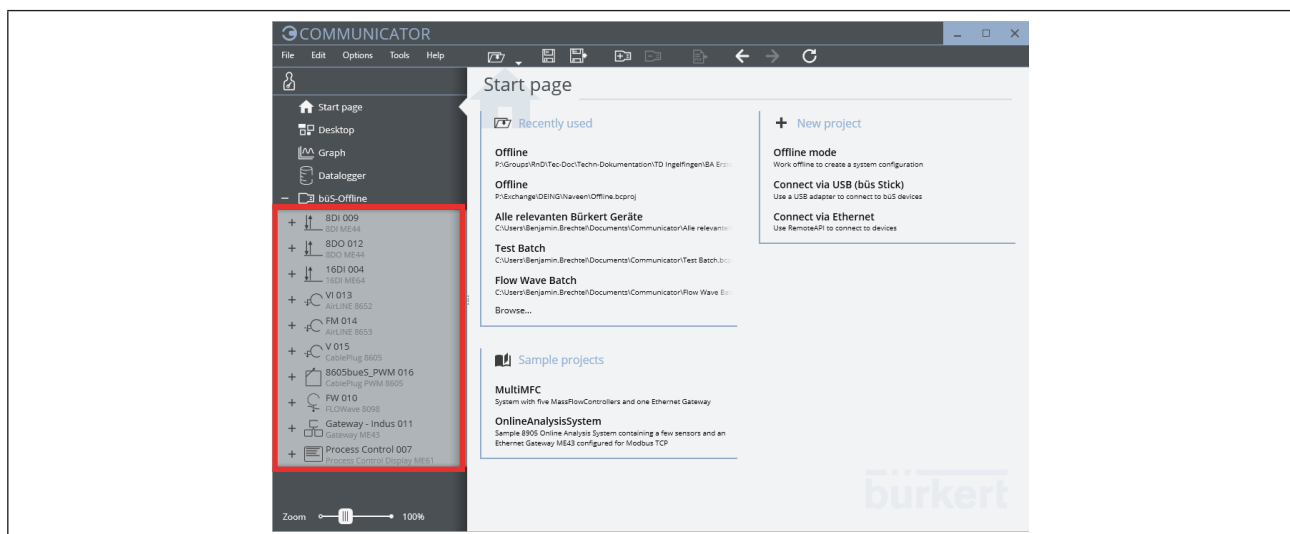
COMMUNICATOR

File Edit Options Tools Help

Start page

Desktop

Graph

Datalogger

büS-Offline

8DI 009
8DI ME44

8DO 012
8DO ME44

16DI 004
16DI ME64

VI 013
AirLINE 8652

FM 014
AirLINE 8653

V 015
CablePlug 8605

8605bueS_PWM 016
CablePlug PWM 8605

FW 010
FLOWave 8098

Gateway - Indus 011
Gateway ME43

Process Control 007
Process Control Display ME61

Zoom 100%

Start page

Recently used

Offline
P:\Groups\RnD\Tec-Doc\Techn-Dokumentation\TD Ingelfingen\BA Ers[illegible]

Offline
P:\Exchange\DEING\Naveen\Offline.bcproj

Alle relevanten Bürkert Geräte
C:\Users\Benjamin.Brechtel\Documents\Communicator\Alle relevante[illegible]

Test Batch
C:\Users\Benjamin.Brechtel\Documents\Communicator\Test Batch.bc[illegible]

Flow Wave Batch
C:\Users\Benjamin.Brechtel\Documents\Communicator\Flow Wave B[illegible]

Browse...

Sample projects

MultiMFC
System with five MassFlowControllers and one Ethernet Gateway

OnlineAnalysisSystem
Sample 8905 Online Analysis System containing a few sensors and an Ethernet Gateway ME43 configured for Modbus TCP

New project

Offline mode
Work offline to create a system configuration

Connect via USB (büS Stick)
Use a USB adapter to connect to büS devices

Connect via Ethernet
Use RemoteAPI to connect to devices

bürkert